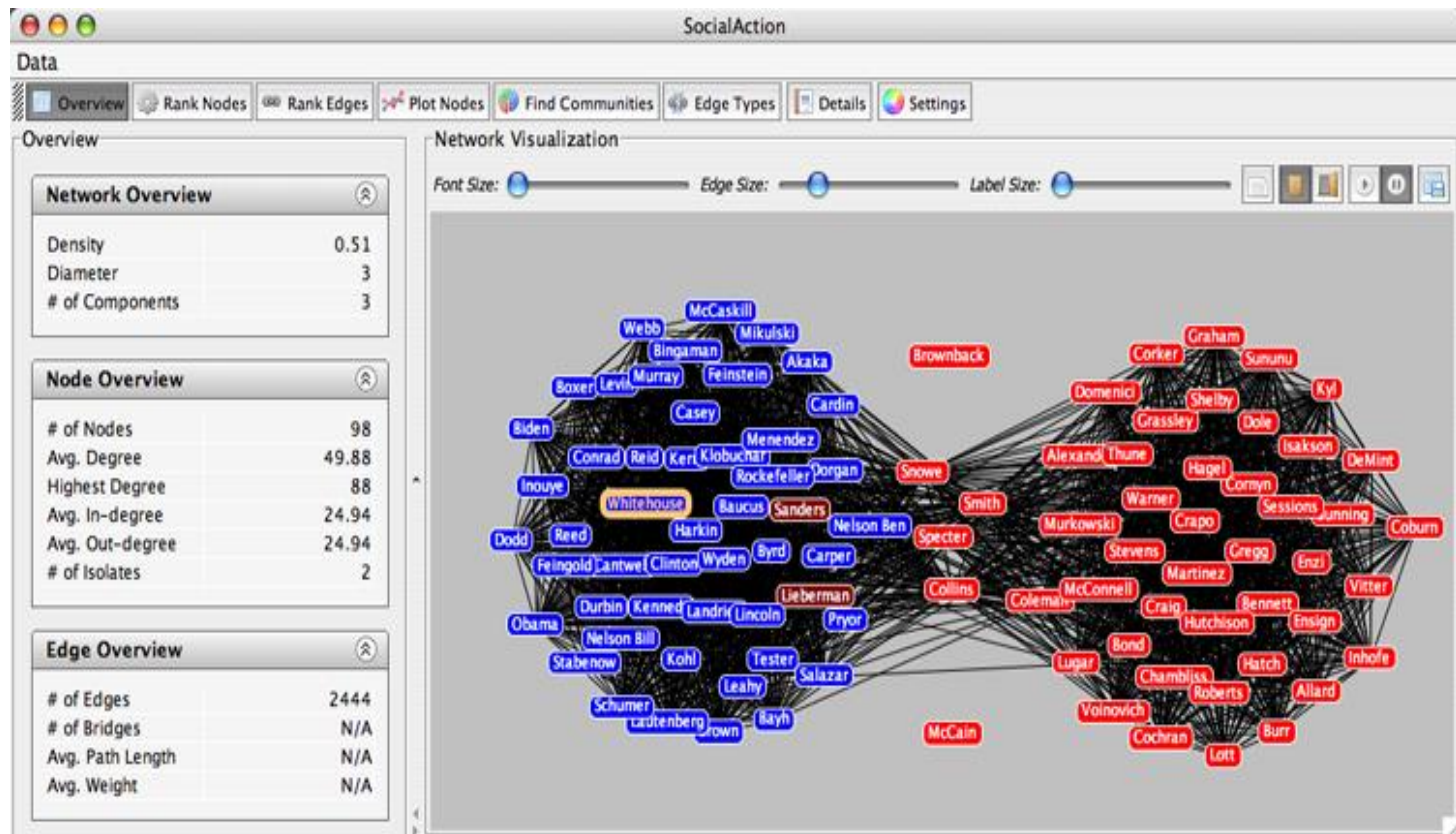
SocialAction

Data

Overview | Rank Nodes | Rank Edges | Plot Nodes | Find Communities | Edge Types | Details | Settings

Overview

Network Overview

| | |
|---|---|
| Density | 0.51 |
| Diameter | 3 |
| # of Components | 3 |

Node Overview

| | |
|---|---|
| # of Nodes | 98 |
| Avg. Degree | 49.88 |
| Highest Degree | 88 |
| Avg. In-degree | 24.94 |
| Avg. Out-degree | 24.94 |
| # of Isolates | 2 |

Edge Overview

| | |
|---|---|
| # of Edges | 2444 |
| # of Bridges | N/A |
| Avg. Path Length | N/A |
| Avg. Weight | N/A |

Network Visualization

Font Size: Edge Size: Label Size:

McCaskill Webb Mikulski Bingaman Akaka Murray Feinstein Boxer Levin Cardin Casey Biden Menendez Conrad Reid Kerr Klobuchar Dorgan Rockefeller Inouye Whitehouse Baucus Sanders Harkin Nelson Ben Reed Dodd Byrd Carper Feingold Cantwel Clinton Wyden Lieberman Durbin Kenned Landri Lincoln Pryor Obama Nelson Bill Kohl Tester Stabenow Salazar Leahy Schumer Bayh Lautenberg Brown

Brownback Snowe Smith Specter Collins McCain

Graham Corker Sununu Kyl Domenici Shelby Grassley Dole Isakson Alexand Thune DeMint Hagel Cornyn Warner Sessions Bunning Coburn Murkowski Crapo Stevens Gregg Enzi Martinez Vitter Coleman McConnell Craig Bennett Hutchison Ensign Bond Lugar Inhofe Hatch Chambliss Roberts Allard Voinovich Burr Cochran Lott